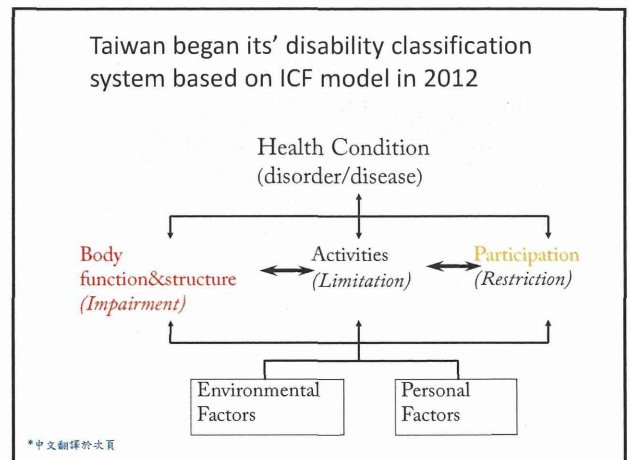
Taiwan began its' disability classification system based on ICF model in 2012

Health Condition
(disorder/disease)

Body function&structure
(Impairment)

Activities
(Limitation)

Participation
(Restriction)

Environmental Factors

Personal Factors

*中文翻譯於次頁